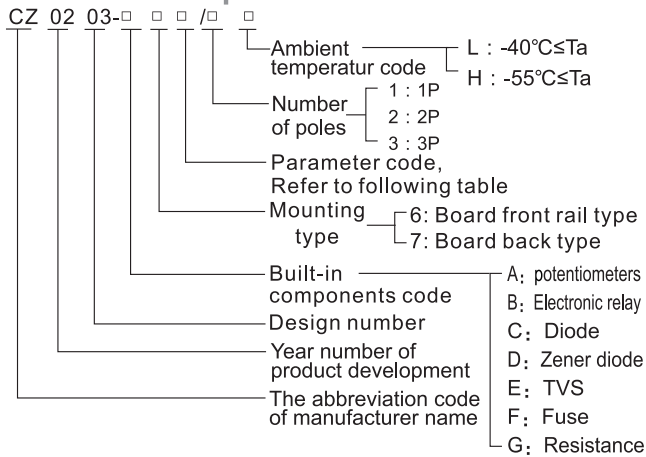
CZ 02 03-□ □ □ /□ □

Ambient temperatur code
L : -40℃≤Ta
H : -55℃≤Ta

Number of poles
1 : 1P
2 : 2P
3 : 3P

Parameter code, Refer to following table

Mounting type
6: Board front rail type
7: Board back type

Built-in components code
A: potentiometers
B: Electronic relay
C: Diode
D: Zener diode
E: TVS
F: Fuse
G: Resistance

Design number

Year number of product development

The abbreviation code of manufacturer name